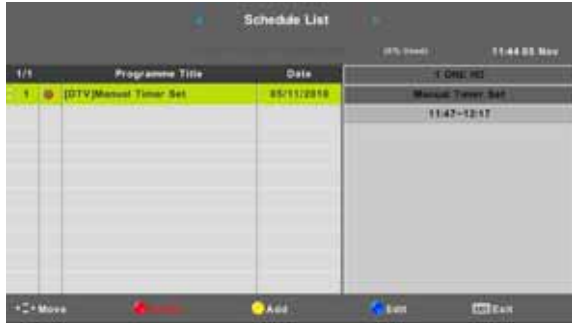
Schedule List

(0% Used)

11:44 05 Nov

| 1/1 | | Programme Title | Date |
|---|---|---|---|
| 1 | | [DTV]Manual Timer Set | 05/11/2010 |

1 ONE HD

Manual Timer Set

11:47~12:17

Move

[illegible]

Add

Edit

Exit